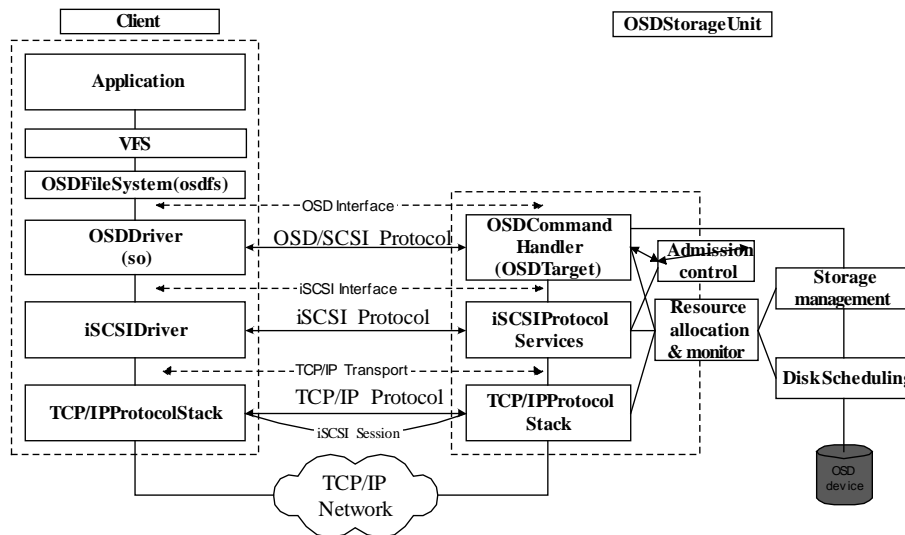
Client

OSDStorageUnit

Application

VFS

OSDFileSystem(osdfs)

OSD Interface

OSDDriver (so)

OSD/SCSI Protocol

OSDCommand Handler (OSDTarget)

Admission control

Storage management

iSCSI Interface

iSCSIDriver

iSCSI Protocol

iSCSIProtocol Services

Resource allocation & monitor

TCP/IP Transport

DiskScheduling

TCP/IPProtocolStack

TCP/IP Protocol

iSCSI Session

TCP/IPProtocol Stack

OSD device

TCP/IP Network